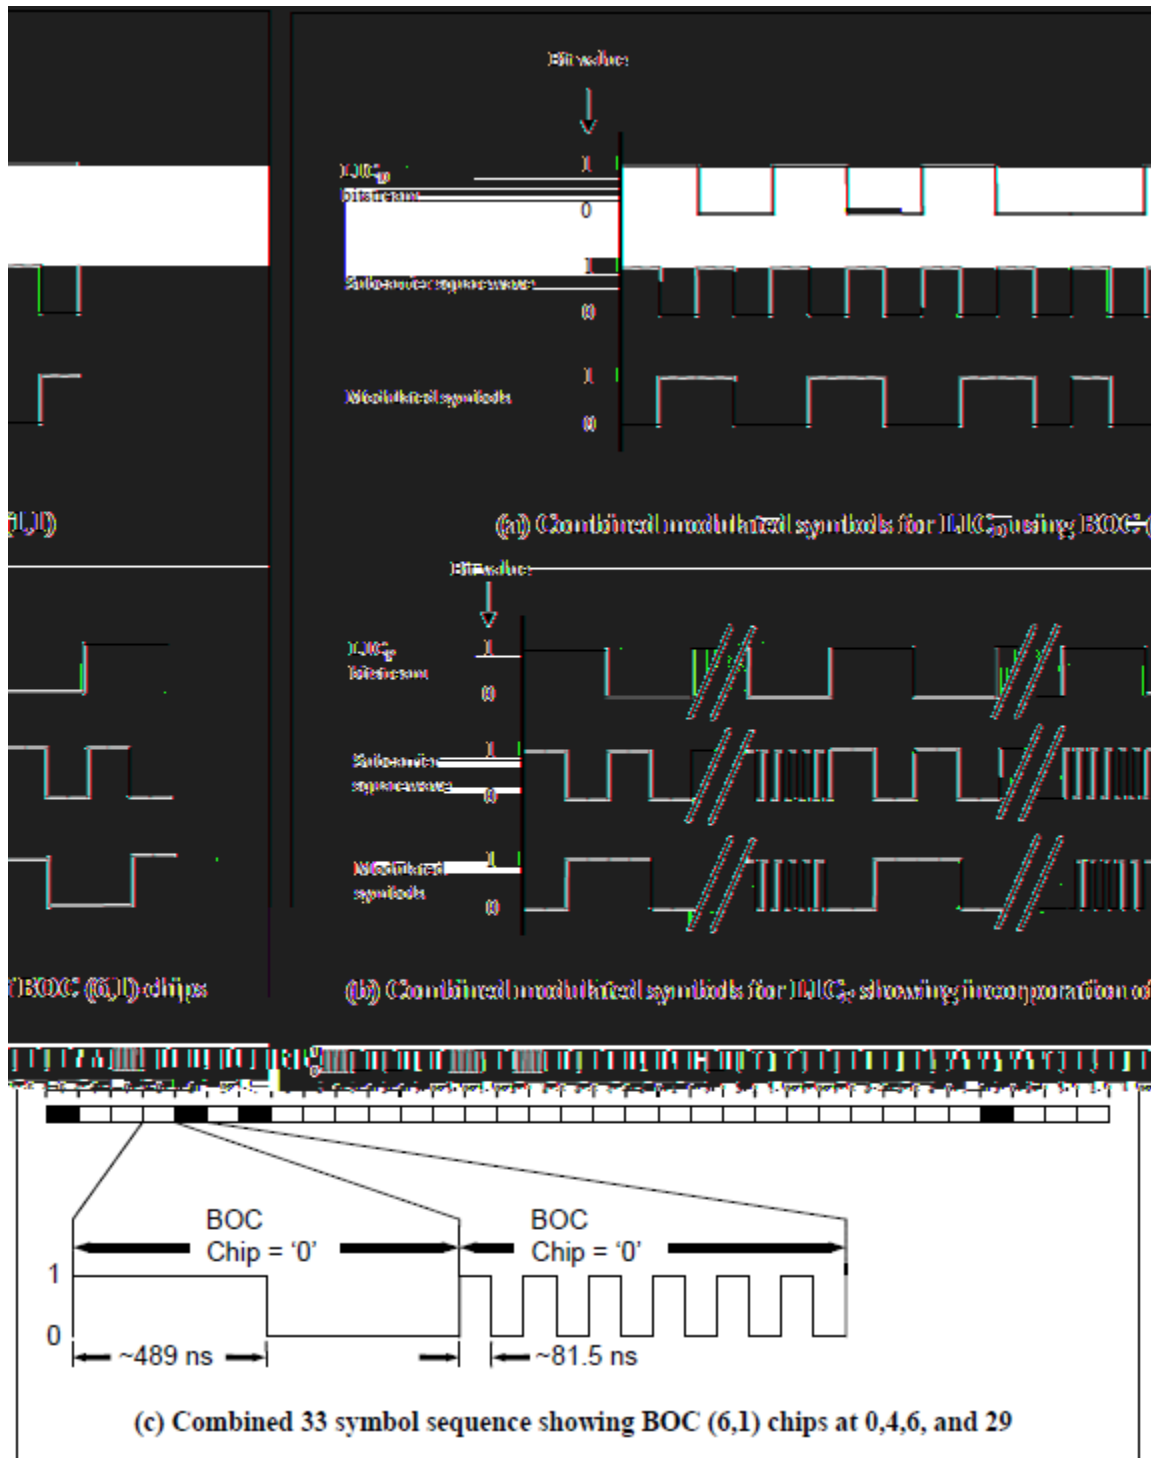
Bit value

1

0

1

0

1

0

1

0

(a) Combined modulated symbols for L1C using BOC (

(1,1))

Bit value

1

0

1

0

1

0

BOC (6,1) chips

(b) Combined modulated symbols for L1C showing incorporation of

BOC
Chip = '0'

BOC
Chip = '0'

1

0

~489 ns

~81.5 ns

(c) Combined 33 symbol sequence showing BOC (6,1) chips at 0,4,6, and 29